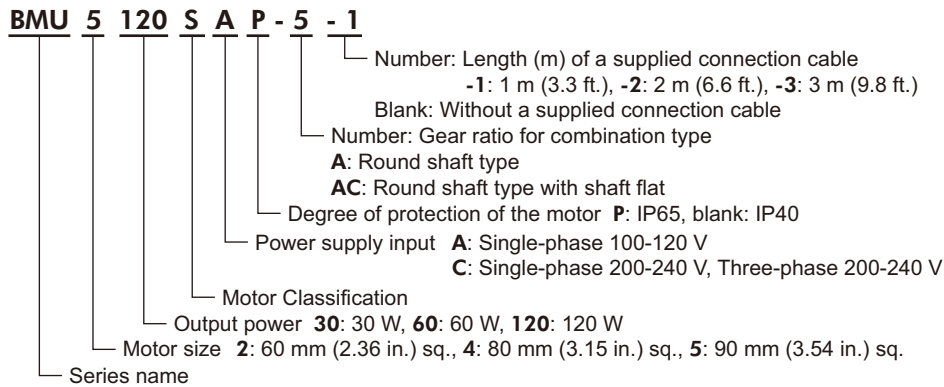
BMU 5 120 S A P - 5 - 1

Number: Length (m) of a supplied connection cable
-1: 1 m (3.3 ft.), -2: 2 m (6.6 ft.), -3: 3 m (9.8 ft.)
Blank: Without a supplied connection cable

Number: Gear ratio for combination type
A: Round shaft type
AC: Round shaft type with shaft flat

Degree of protection of the motor P: IP65, blank: IP40

Power supply input A: Single-phase 100-120 V
C: Single-phase 200-240 V, Three-phase 200-240 V

Motor Classification

Output power 30: 30 W, 60: 60 W, 120: 120 W

Motor size 2: 60 mm (2.36 in.) sq., 4: 80 mm (3.15 in.) sq., 5: 90 mm (3.54 in.) sq.

Series name